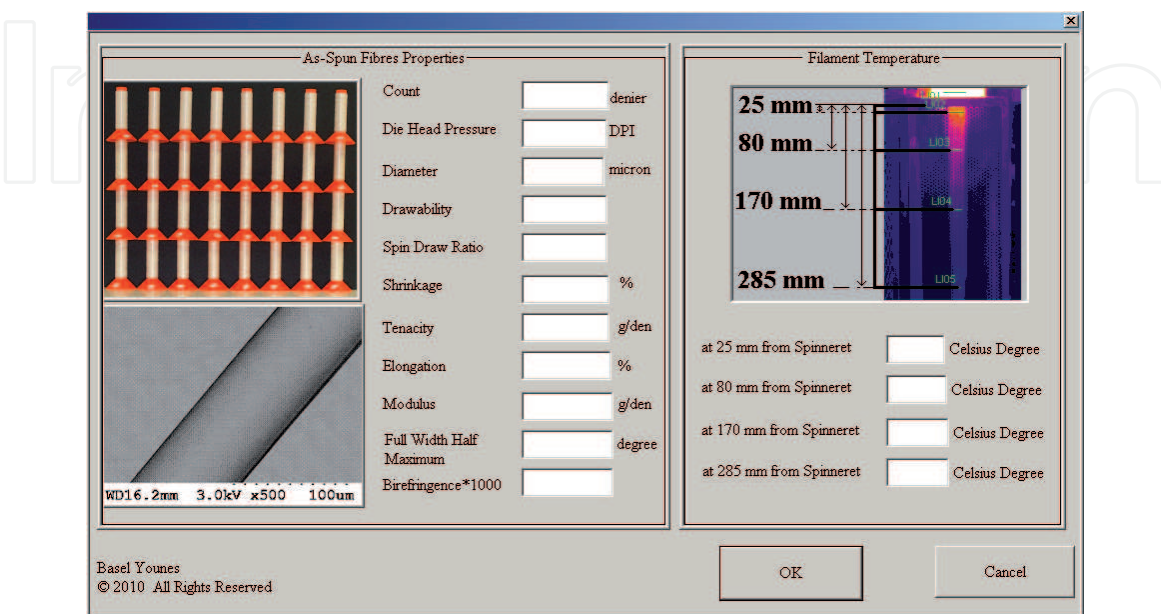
As-Spun Fibres Properties

Count denier

Die Head Pressure DPI

Diameter micron

Drawability

Spin Draw Ratio

Shrinkage %

Tenacity g/den

Elongation %

Modulus g/den

Full Width Half Maximum degree

Birefringence*1000

WD16.2mm 3.0kV x500 100um

Filament Temperature

25 mm

80 mm

170 mm

285 mm

Li01

Li02

Li03

Li04

Li05

at 25 mm from Spinneret Celsius Degree

at 80 mm from Spinneret Celsius Degree

at 170 mm from Spinneret Celsius Degree

at 285 mm from Spinneret Celsius Degree

Basel Younes
© 2010 All Rights Reserved

OK

Cancel